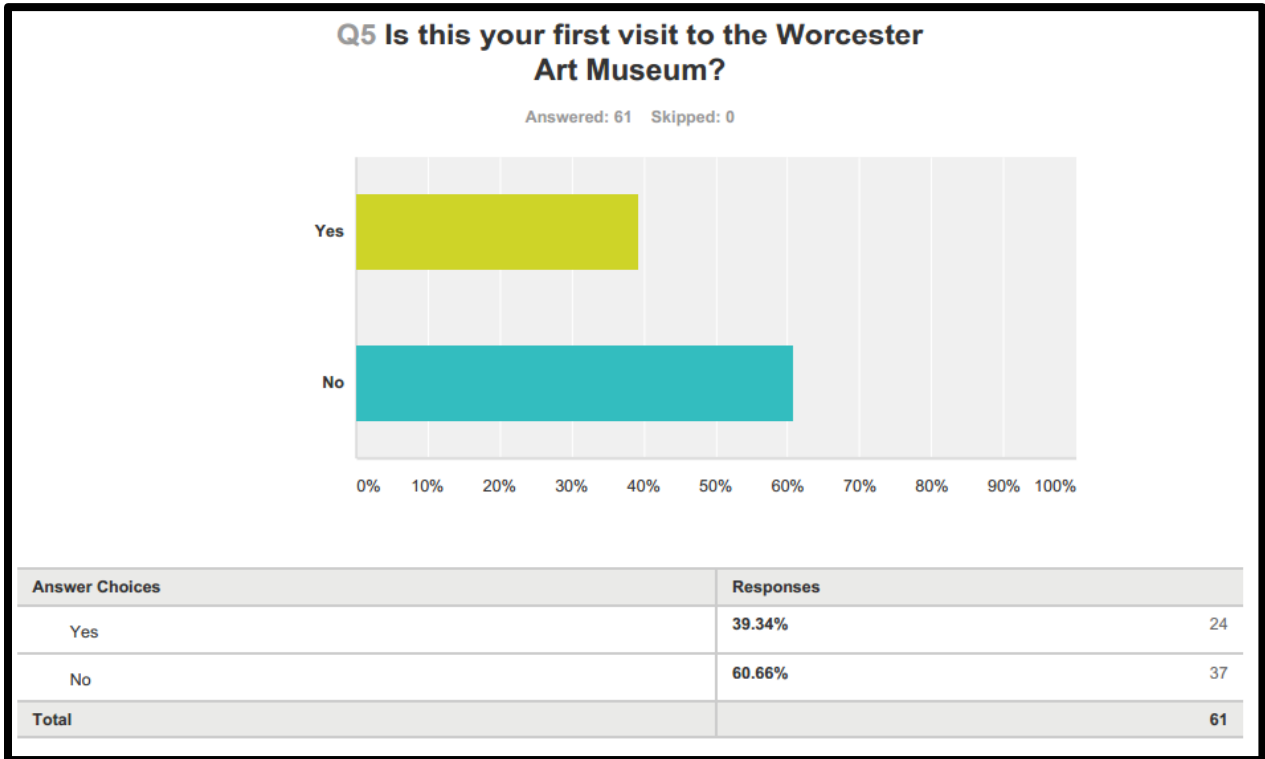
Q5 Is this your first visit to the Worcester Art Museum?

Answered: 61 Skipped: 0

Yes

No

0% 10% 20% 30% 40% 50% 60% 70% 80% 90% 100%

| Answer Choices | Responses | |
|---|---|---|
| Yes | 39.34% | 24 |
| No | 60.66% | 37 |
| Total | | 61 |